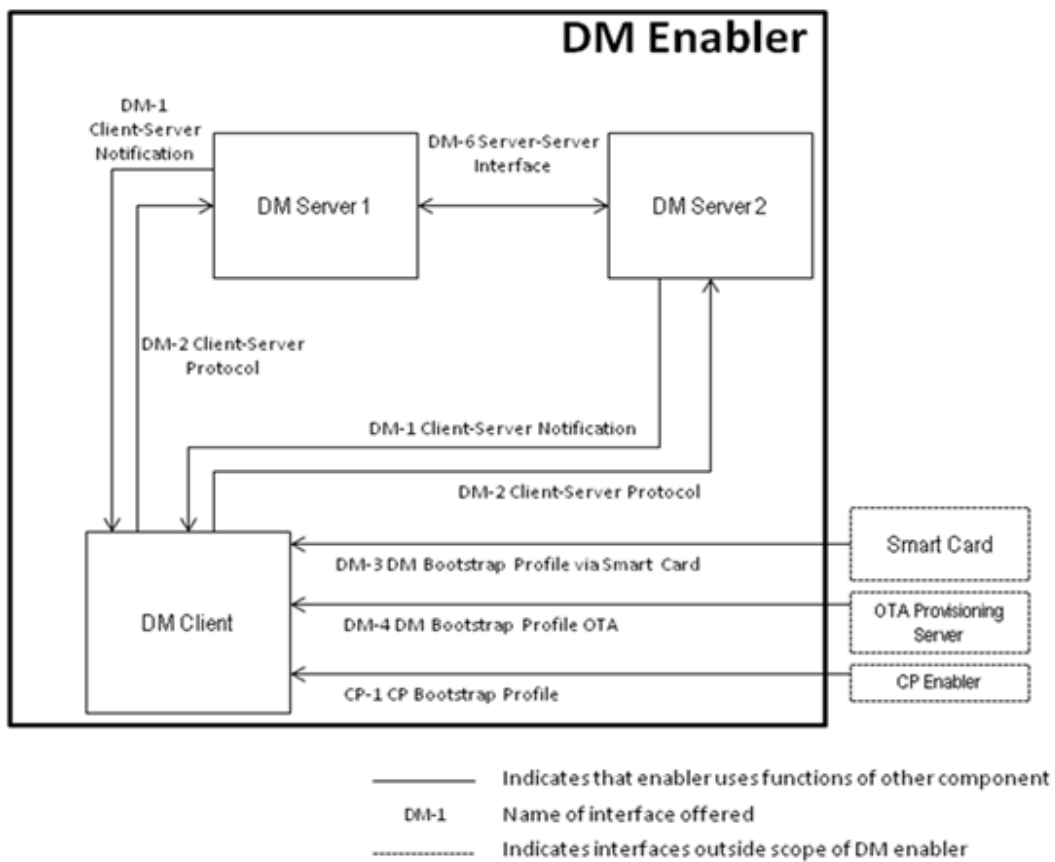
DM Enabler

DM-1 Client-Server Notification

DM-6 Server-Server Interface

DM Server 1

DM Server 2

DM-2 Client-Server Protocol

DM-1 Client-Server Notification

DM-2 Client-Server Protocol

DM Client

DM-3 DM Bootstrap Profile via Smart Card

Smart Card

DM-4 DM Bootstrap Profile OTA

OTA Provisioning Server

CP-1 CP Bootstrap Profile

CP Enabler

Indicates that enabler uses functions of other component

DM-1 Name of interface offered

Indicates interfaces outside scope of DM enabler